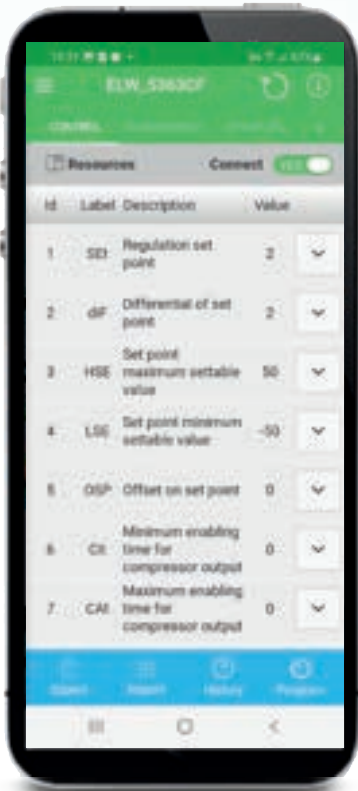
ELW_5963OF

CONTROL

Resources Connect YES

| Id | Label | Description | Value |
|---|---|---|---|
| 1 | SEt | Regulation set point | 2 |
| 2 | diF | Differential of set point | 2 |
| 3 | HSE | Set point maximum settable value | 50 |
| 4 | LSE | Set point minimum settable value | -50 |
| 5 | OSP | Offset on set point | 0 |
| 6 | Cit | Minimum enabling time for compressor output | 0 |
| 7 | CAt | Maximum enabling time for compressor output | 0 |

Export Import History Program